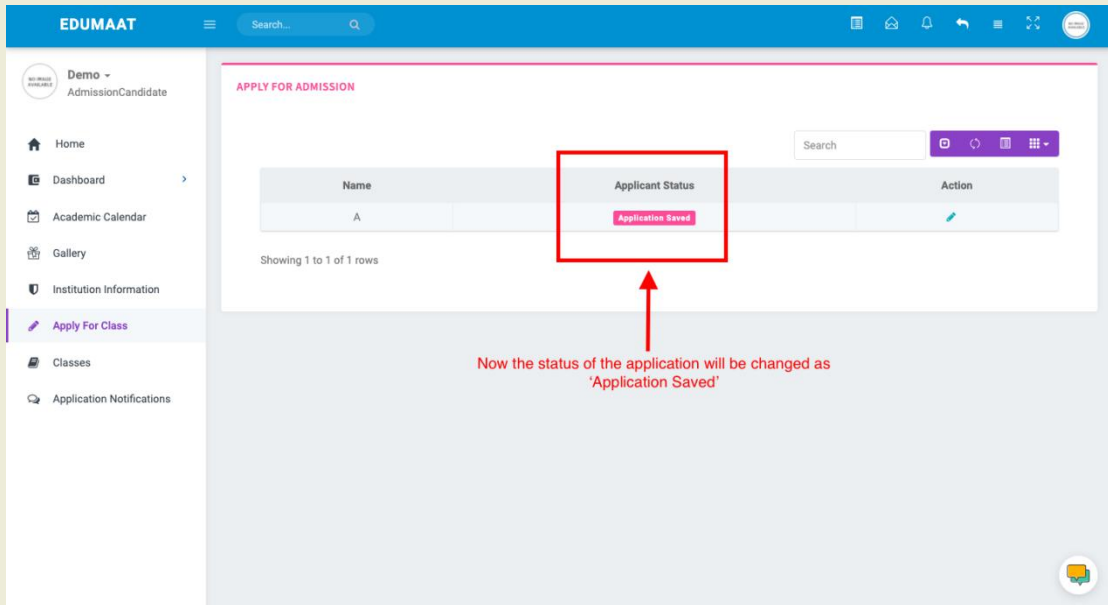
EDUMAAT

Search...

NO IMAGE AVAILABLE

Demo
AdmissionCandidate

Home
Dashboard
Academic Calendar
Gallery
Institution Information
Apply For Class
Classes
Application Notifications

APPLY FOR ADMISSION

Search

| Name | Applicant Status | Action |
|---|---|---|
| A | Application Saved | |

Showing 1 to 1 of 1 rows

Now the status of the application will be changed as 'Application Saved'